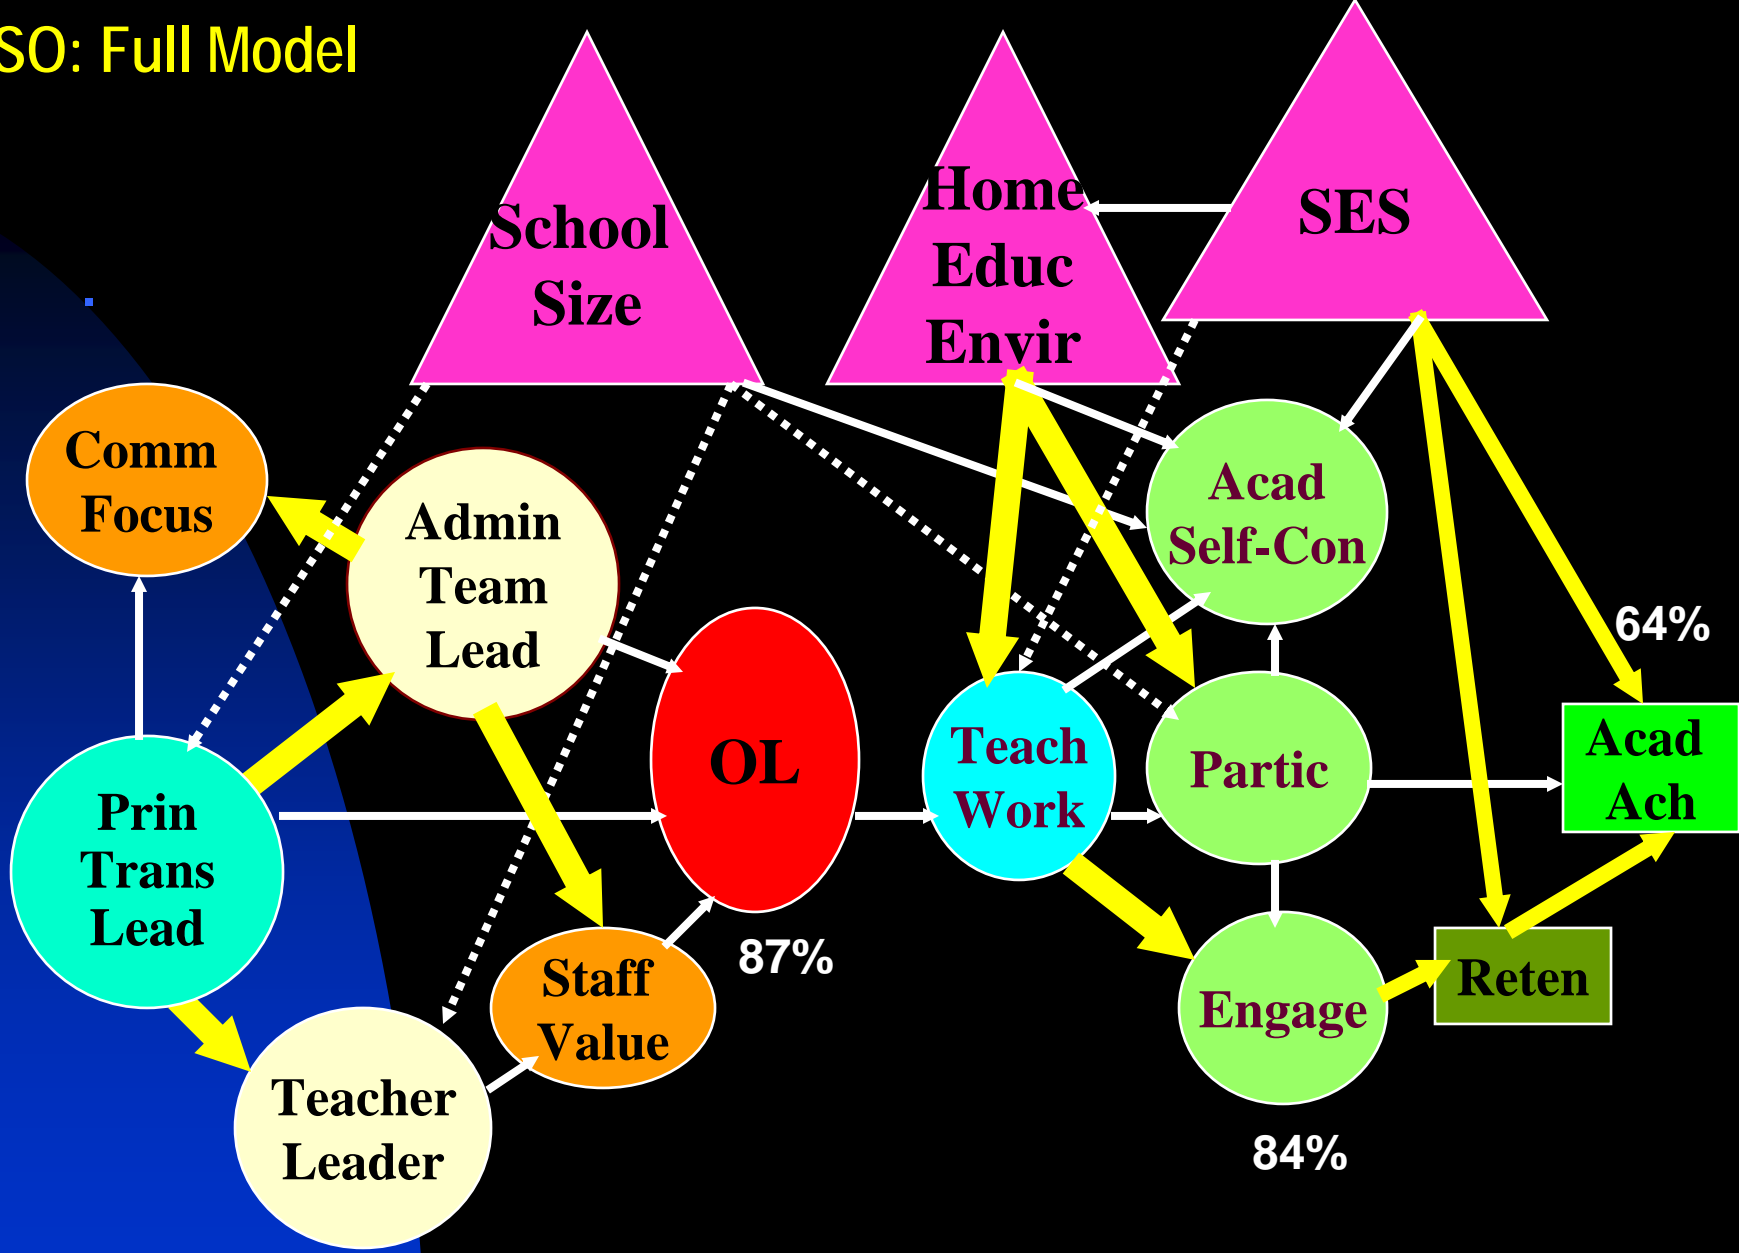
SO: Full Model

School Size

Home Educ Envir

SES

Comm Focus

Admin Team Lead

Acad Self-Con

64%

OL

Teach Work

Partic

Acad Ach

Prin Trans Lead

Staff Value

87%

Engage

Reten

Teacher Leader

84%